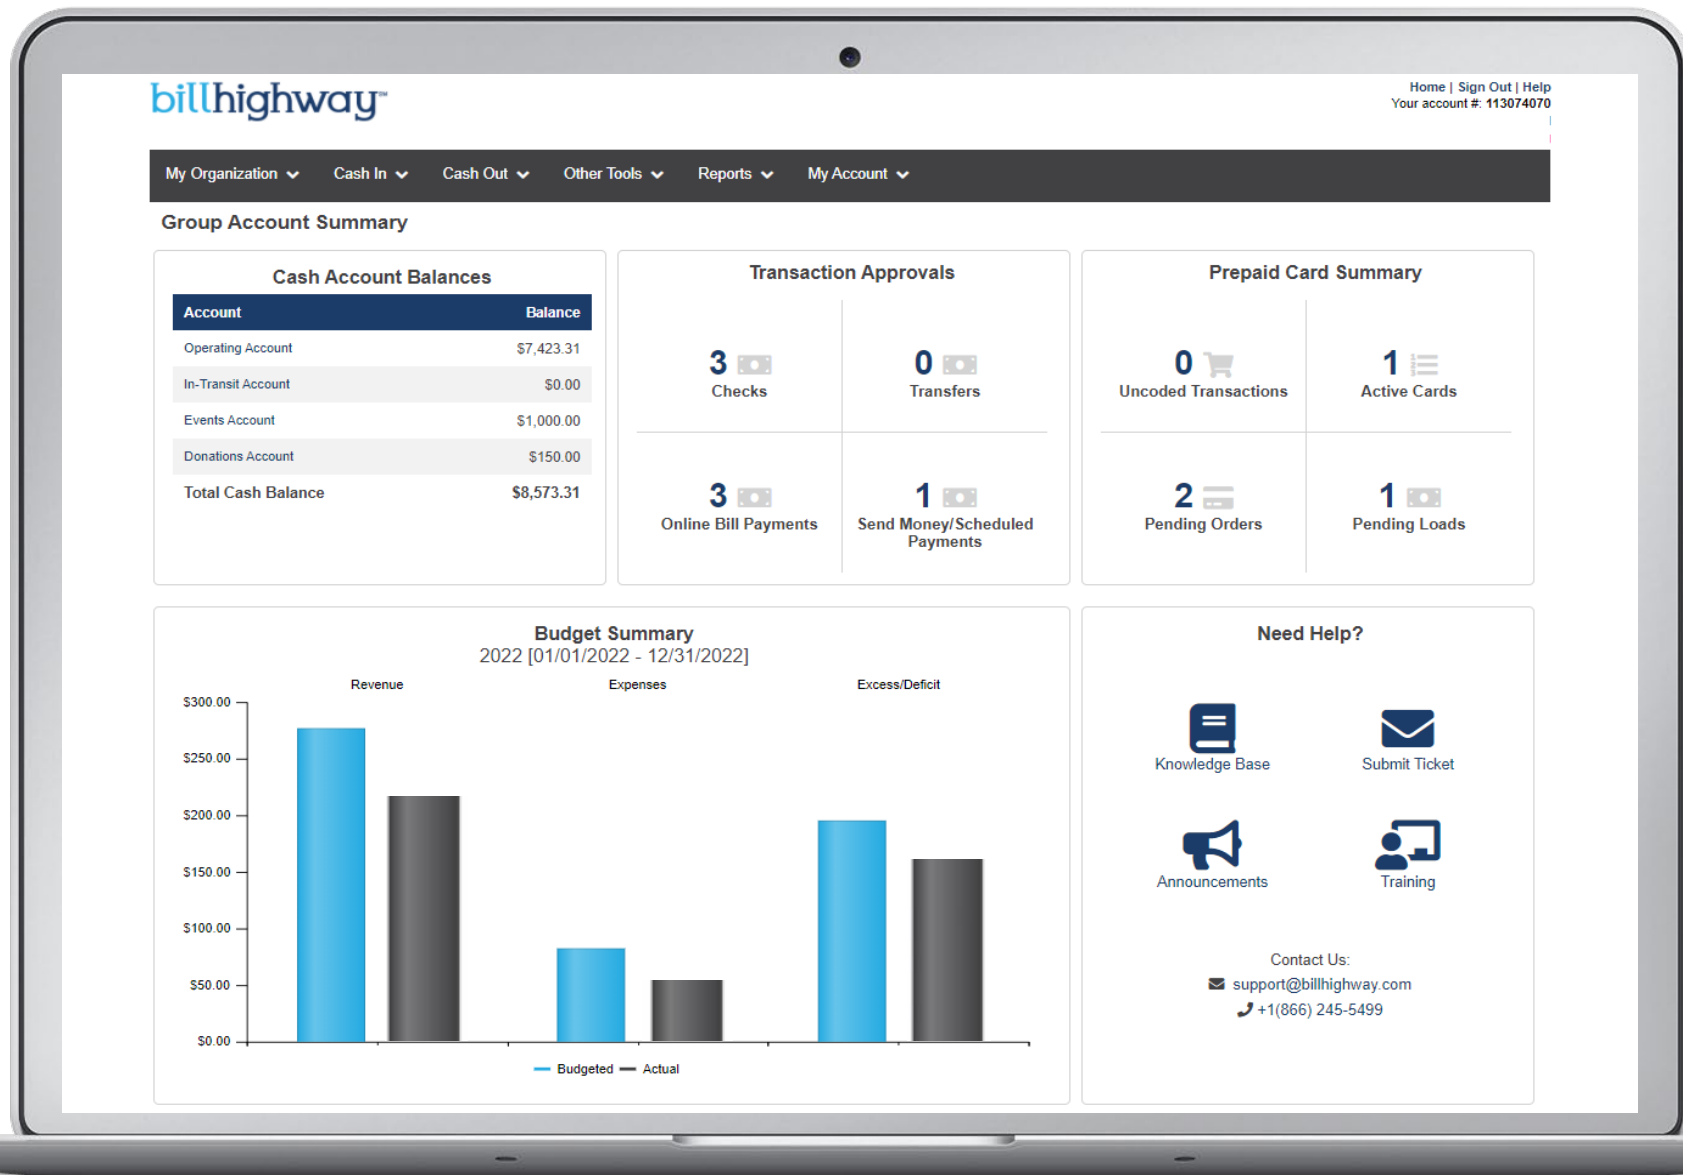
billhighway™

Home | Sign Out | Help
Your account #: 113074070

My Organization Cash In Cash Out Other Tools Reports My Account

Group Account Summary

Cash Account Balances

| Account | Balance |
|---|---|
| Operating Account | $7,423.31 |
| In-Transit Account | $0.00 |
| Events Account | $1,000.00 |
| Donations Account | $150.00 |
| Total Cash Balance | $8,573.31 |

Transaction Approvals

3 Checks
0 Transfers
3 Online Bill Payments
1 Send Money/Scheduled Payments

Prepaid Card Summary

0 Uncoded Transactions
1 Active Cards
2 Pending Orders
1 Pending Loads

Budget Summary
2022 [01/01/2022 - 12/31/2022]

Revenue Expenses Excess/Deficit

$300.00
$250.00
$200.00
$150.00
$100.00
$50.00
$0.00

Budgeted Actual

Need Help?

Knowledge Base
Submit Ticket
Announcements
Training

Contact Us:
support@billhighway.com
+1(866) 245-5499